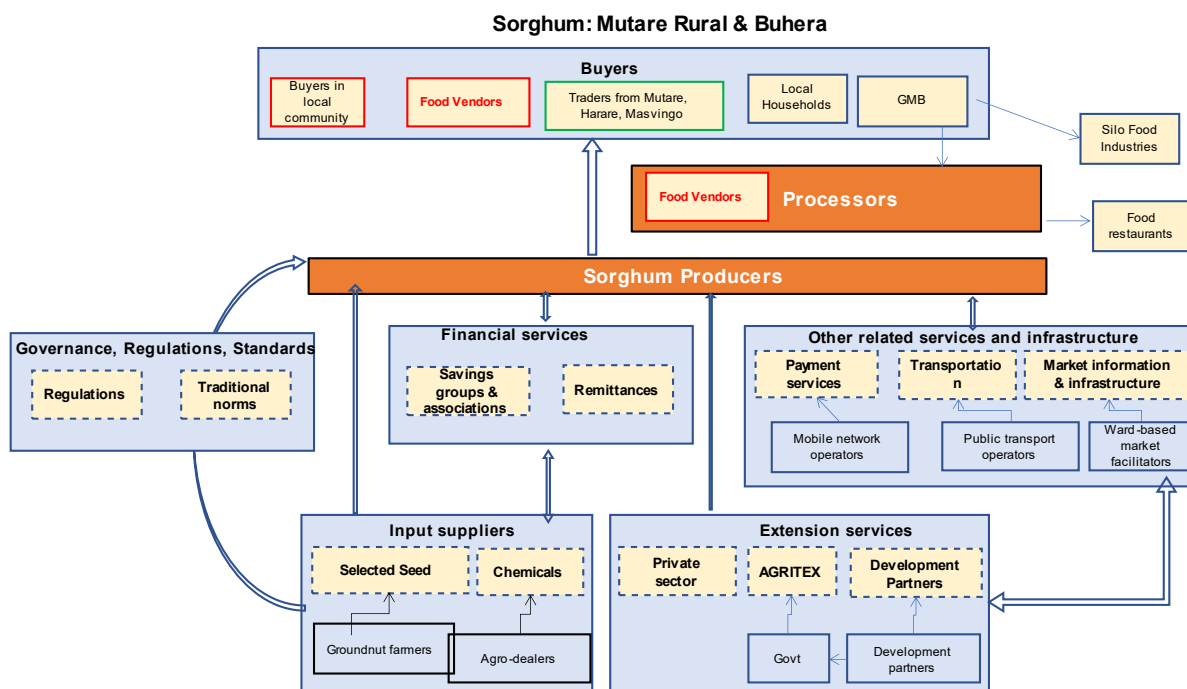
Sorghum: Mutare Rural & Buhera

Buyers

Buyers in local community

Food Vendors

Traders from Mutare, Harare, Masvingo

Local Households

GMB

Silo Food Industries

Food Vendors

Processors

Food restaurants

Sorghum Producers

Governance, Regulations, Standards

Regulations

Traditional norms

Financial services

Savings groups & associations

Remittances

Other related services and infrastructure

Payment services

Transportatio n

Market information & infrastructure

Mobile network operators

Public transport operators

Ward-based market facilitators

Input suppliers

Selected Seed

Chemicals

Groundnut farmers

Agro-dealers

Extension services

Private sector

AGRITEX

Development Partners

Govt

Development partners